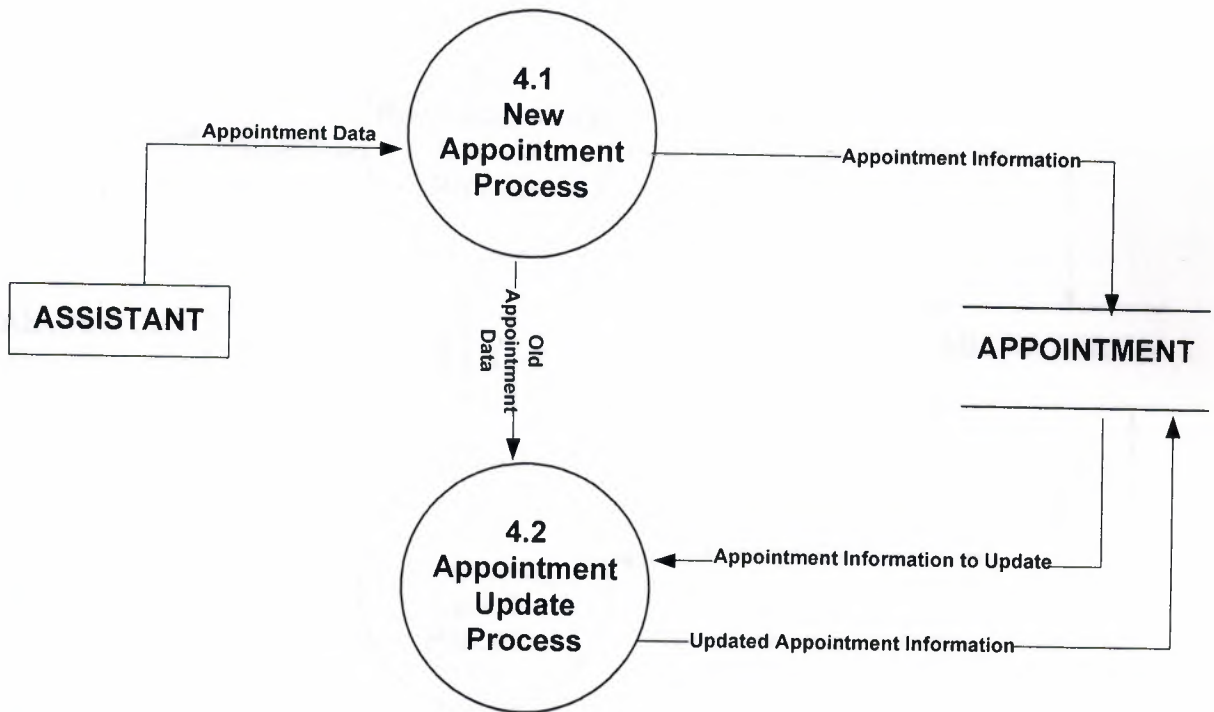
4.1
New
Appointment
Process

Appointment Data

Appointment Information

ASSISTANT

Old
Appointment
Data

APPOINTMENT

4.2
Appointment
Update
Process

Appointment Information to Update

Updated Appointment Information